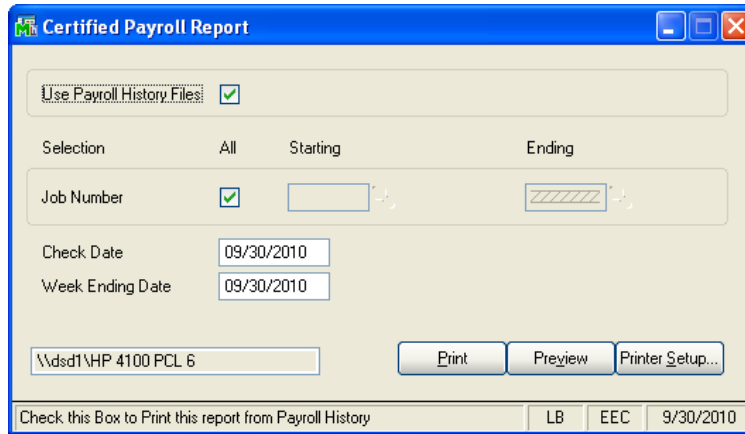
Certified Payroll Report

Use Payroll History Files

Selection All Starting Ending

Job Number

ZZZZZZ

Check Date 09/30/2010

Week Ending Date 09/30/2010

\\dsd1\HP 4100 PCL 6

Print

Preview

Printer Setup...

Check this Box to Print this report from Payroll History

LB

EEC

9/30/2010